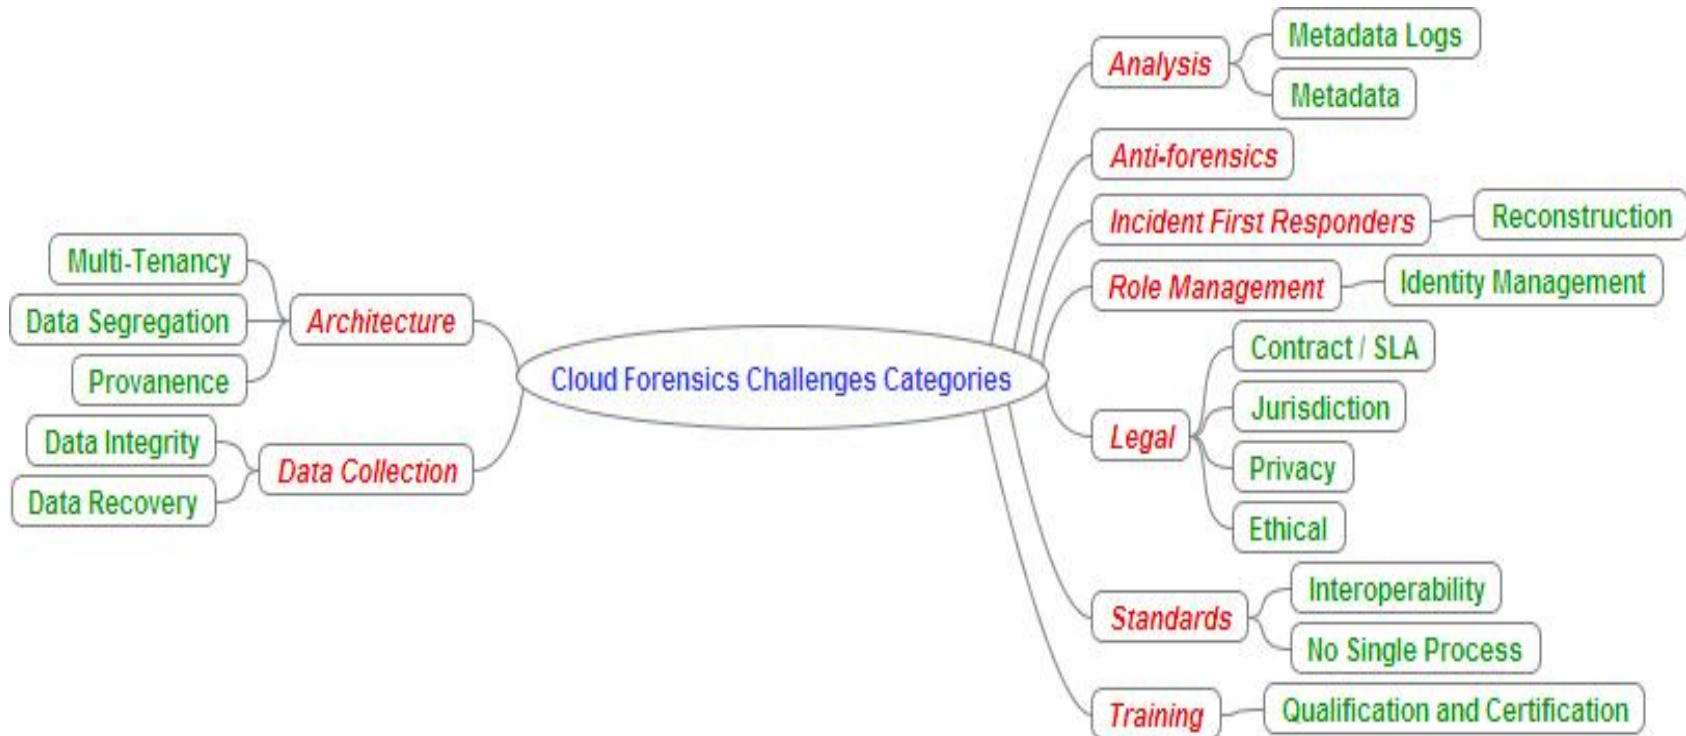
Cloud Forensics Challenges Categories

Architecture
Multi-Tenancy
Data Segregation
Provanence

Data Collection
Data Integrity
Data Recovery

Analysis
Metadata Logs
Metadata

Anti-forensics

Incident First Responders
Reconstruction

Role Management
Identity Management

Legal
Contract / SLA
Jurisdiction
Privacy
Ethical

Standards
Interoperability
No Single Process

Training
Qualification and Certification